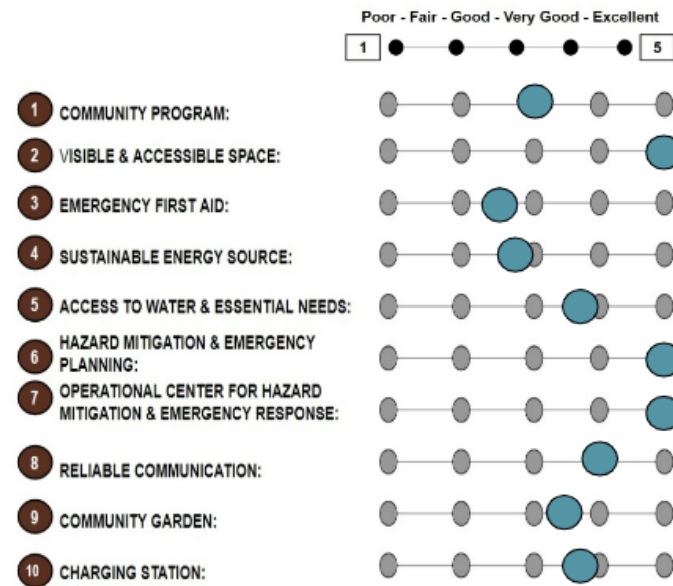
Poor - Fair - Good - Very Good - Excellent

1 5

1 COMMUNITY PROGRAM:

2 VISIBLE & ACCESSIBLE SPACE:

3 EMERGENCY FIRST AID:

4 SUSTAINABLE ENERGY SOURCE:

5 ACCESS TO WATER & ESSENTIAL NEEDS:

6 HAZARD MITIGATION & EMERGENCY PLANNING:

7 OPERATIONAL CENTER FOR HAZARD MITIGATION & EMERGENCY RESPONSE:

8 RELIABLE COMMUNICATION:

9 COMMUNITY GARDEN:

10 CHARGING STATION: